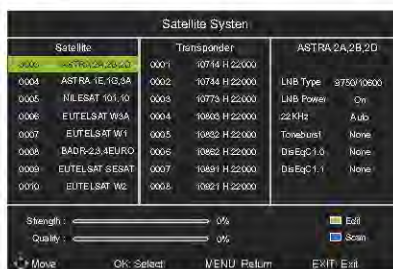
Satellite System

| | Satellite |
|---|---|
| 0003 | ASTRA 2A,2B,2D |
| 0004 | ASTRA 1E,1G,3A |
| 0005 | NILESAT 101,10 |
| 0006 | EUTELSAT W3A |
| 0007 | EUTELSAT W1 |
| 0008 | BADR-2,3,4EURO |
| 0009 | EUTELSAT SESAT |
| 0010 | EUTELSAT W2 |

| | Transponder |
|---|---|
| 0001 | 10714 H 22000 |
| 0002 | 10744 H 22000 |
| 0003 | 10773 H 22000 |
| 0004 | 10803 H 22000 |
| 0005 | 10832 H 22000 |
| 0006 | 10862 H 22000 |
| 0007 | 10891 H 22000 |
| 0008 | 10921 H 22000 |

ASTRA 2A,2B,2D

| | |
|---|---|
| LNB Type | 9750/10600 |
| LNB Power | On |
| 22KHz | Auto |
| Toneburst | None |
| DisEqC1.0 | None |
| DisEqC1.1 | None |

Strength : 0%
Quality : 0%

Edit
Scan

Move OK: Select MENU: Return EXIT: Exit